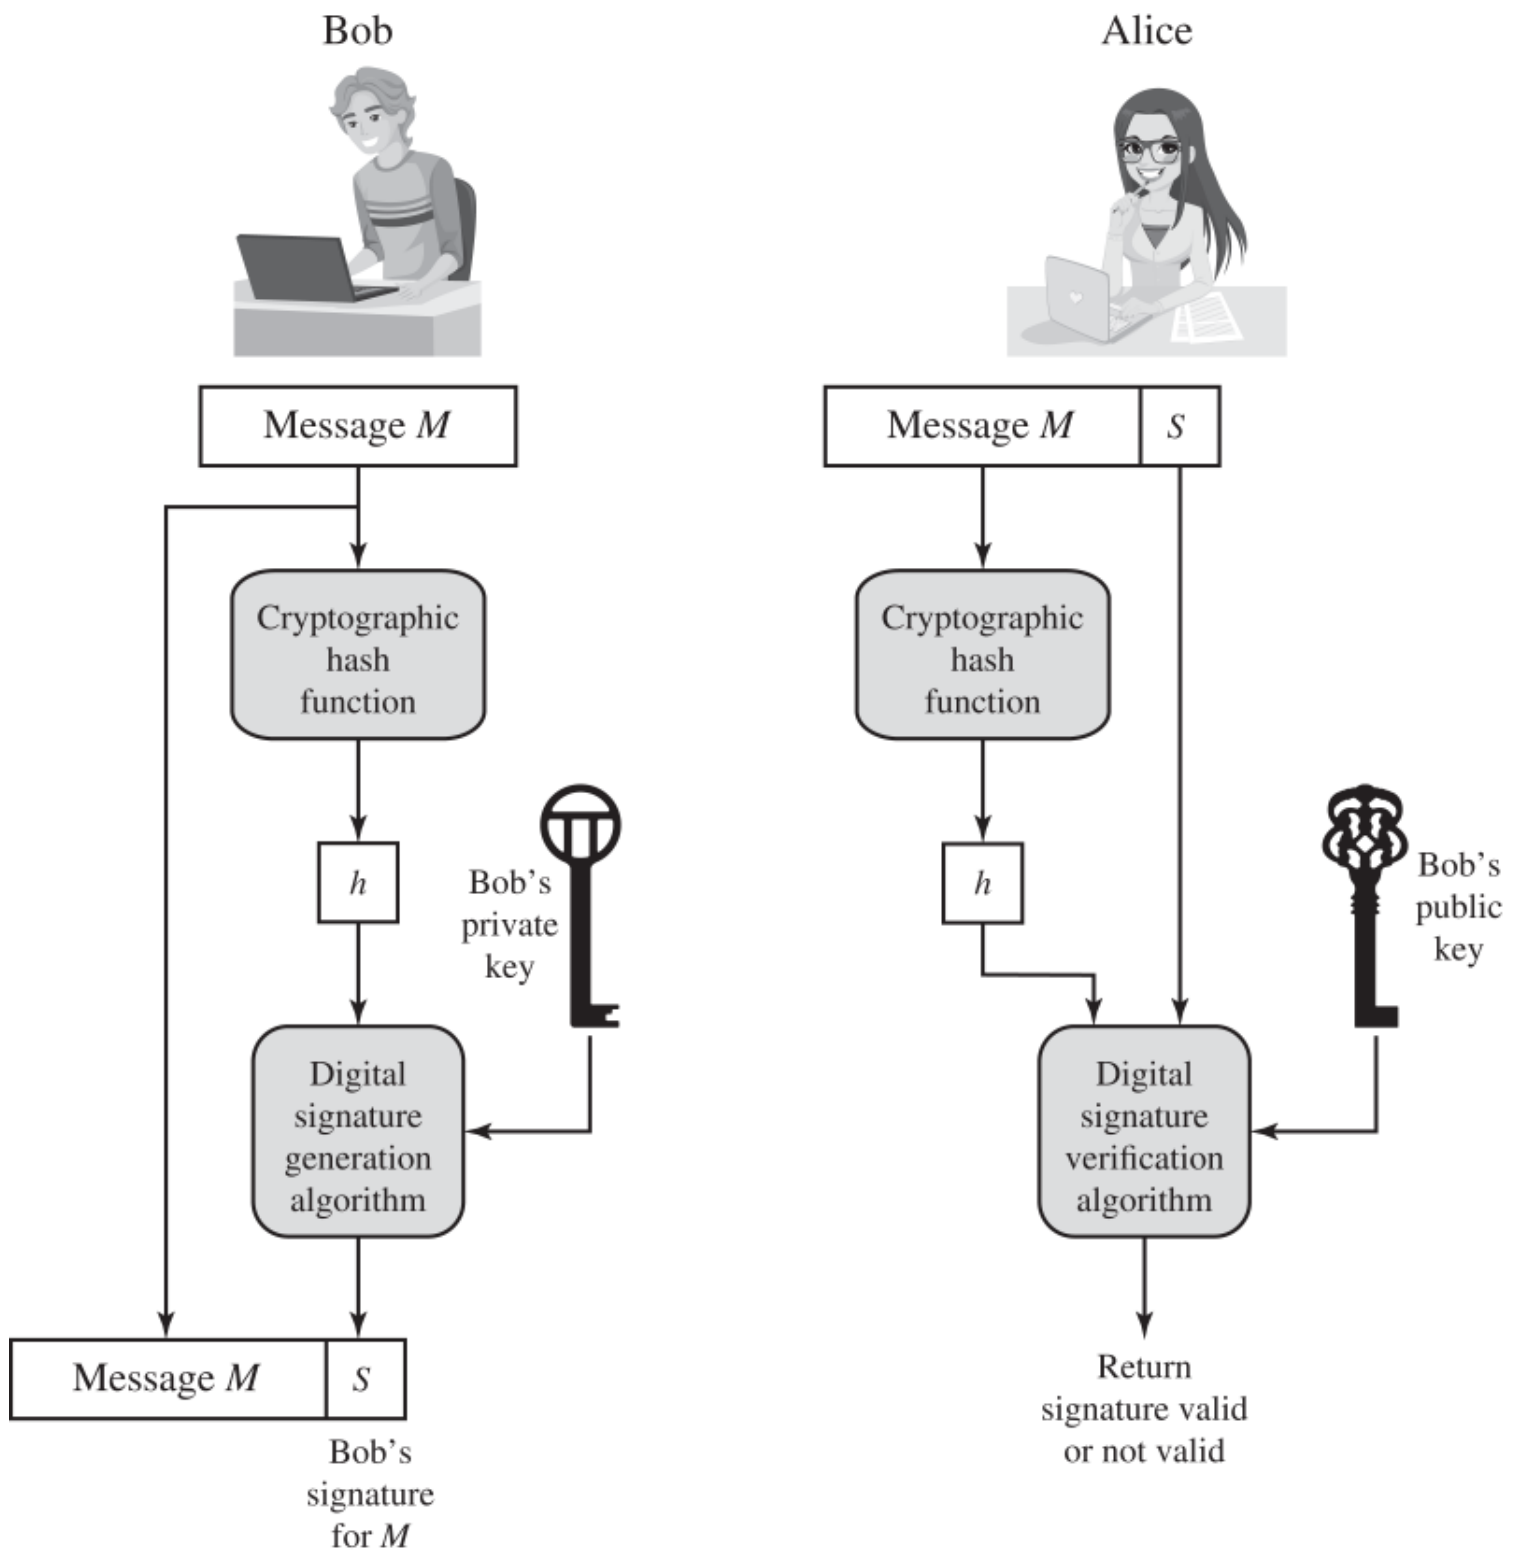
Bob

Alice

Message $M$

Message $M$ | $S$

Cryptographic hash function

Cryptographic hash function

$h$

Bob's private key

$h$

Bob's public key

Digital signature generation algorithm

Digital signature verification algorithm

Message $M$ | $S$

Bob's signature for $M$

Return signature valid or not valid